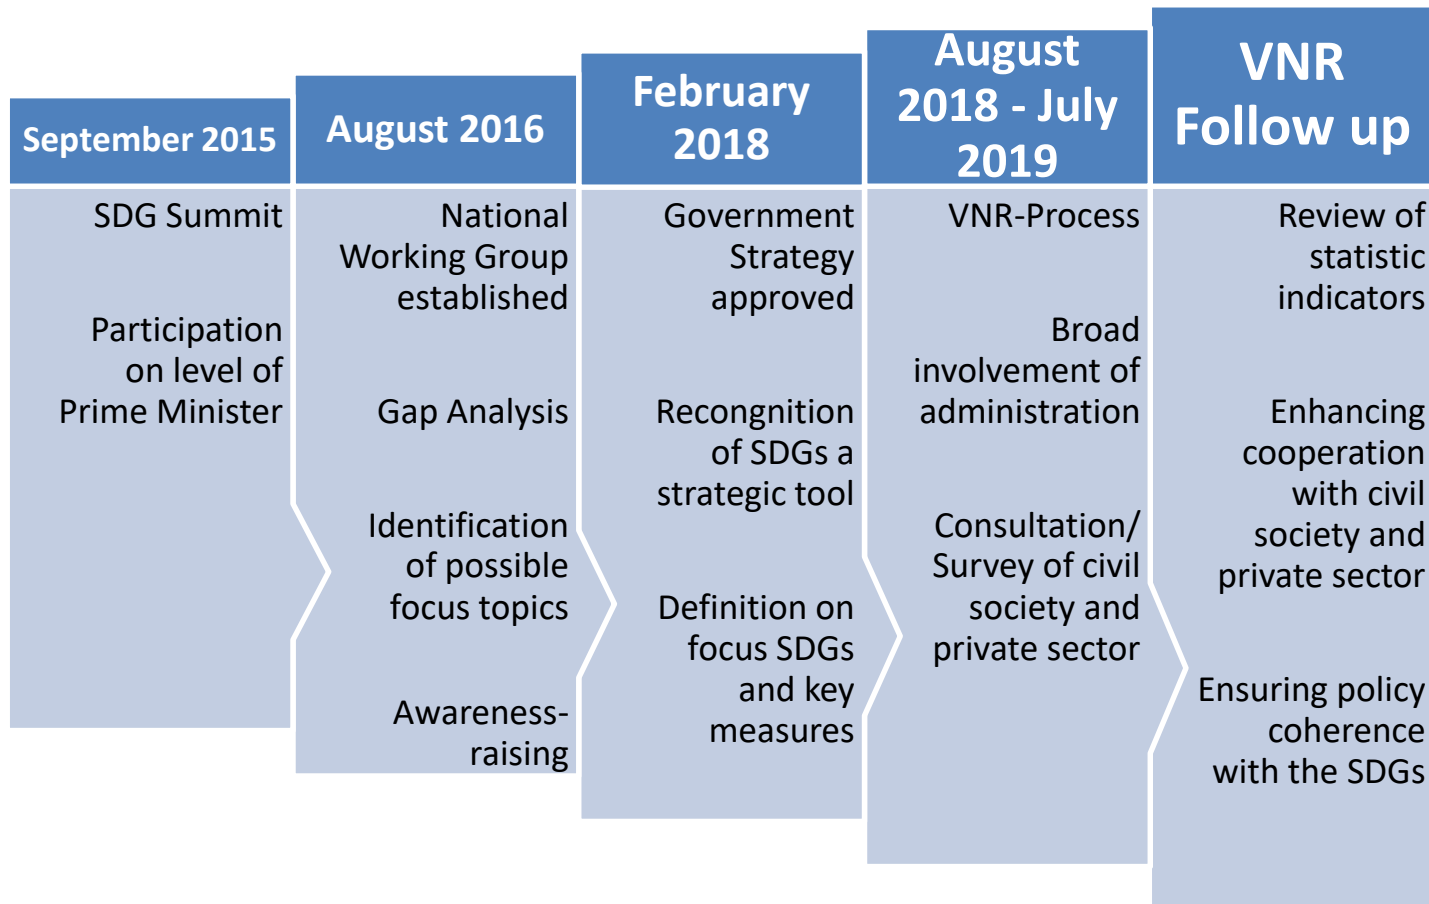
September 2015

SDG Summit

Participation on level of Prime Minister

August 2016

National Working Group established

Gap Analysis

Identification of possible focus topics

Awareness-raising

February 2018

Government Strategy approved

Recongnition of SDGs a strategic tool

Definition on focus SDGs and key measures

August 2018 - July 2019

VNR-Process

Broad involvement of administration

Consultation/ Survey of civil society and private sector

VNR Follow up

Review of statistic indicators

Enhancing cooperation with civil society and private sector

Ensuring policy coherence with the SDGs